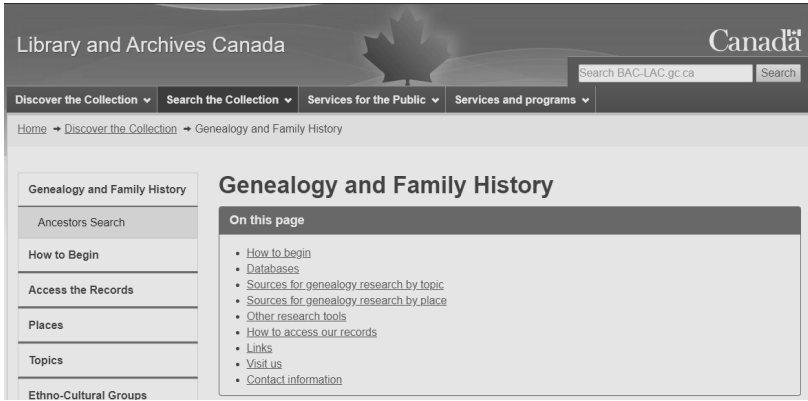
Library and Archives Canada

Canadä

Search BAC-LAC.gc.ca

Search

Discover the Collection ⌄ Search the Collection ⌄ Services for the Public ⌄ Services and programs ⌄

Home → Discover the Collection → Genealogy and Family History

Genealogy and Family History

Ancestors Search

How to Begin

Access the Records

Places

Topics

Ethno-Cultural Groups

Genealogy and Family History

On this page

- How to begin
- Databases
- Sources for genealogy research by topic
- Sources for genealogy research by place
- Other research tools
- How to access our records
- Links
- Visit us
- Contact information